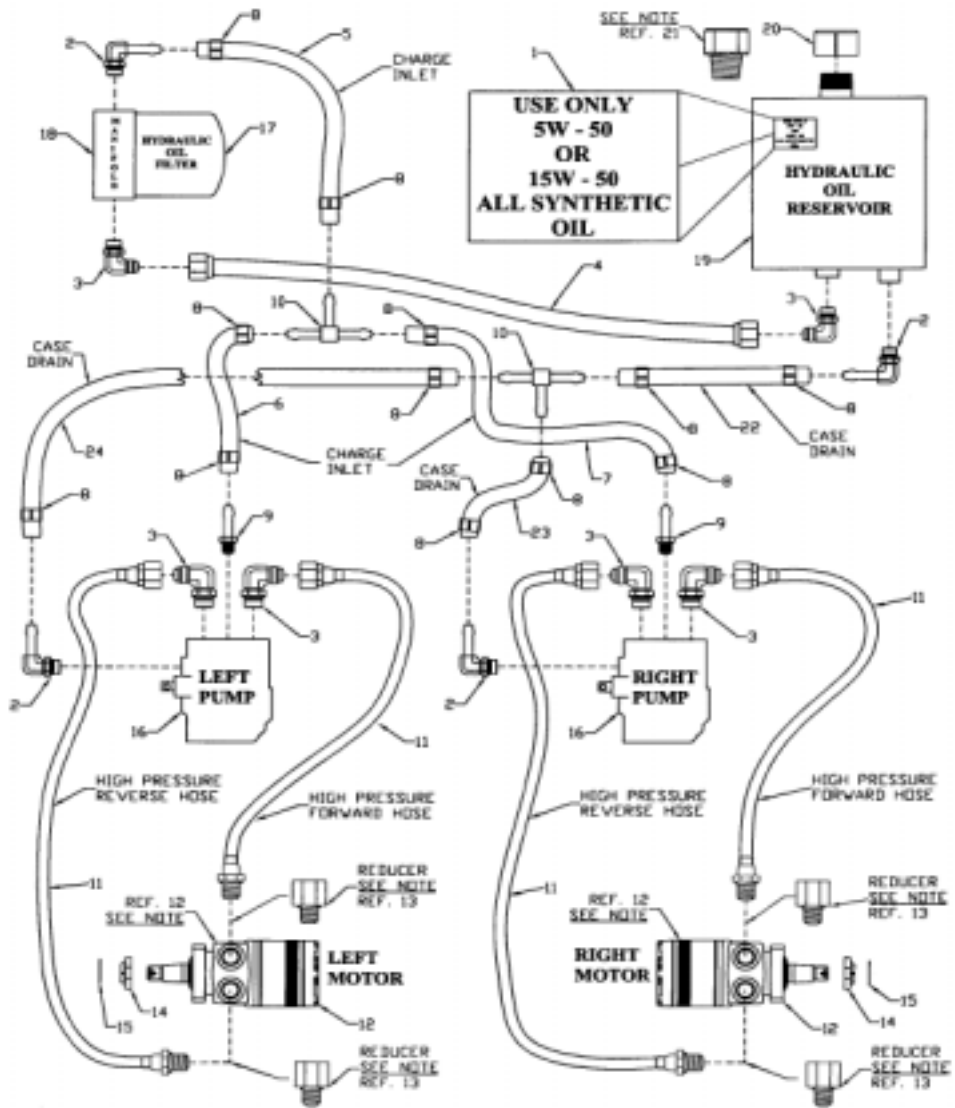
8
2
5
CHARGE INLET
SEE NOTE REF. 21
20
1
USE ONLY 5W - 50 OR 15W - 50 ALL SYNTHETIC OIL
18
HYDRAULIC OIL FILTER
17
8
HYDRAULIC OIL RESERVOIR
19
3
4
8
10
8
3
CASE DRAIN
10
2
8
8
24
6
8
22
CASE DRAIN
8
CHARGE INLET
7
8
CASE DRAIN
8
8
8
9
23
8
9
3
3
3
3
11
LEFT PUMP
RIGHT PUMP
2
2
16
16
11
HIGH PRESSURE REVERSE HOSE
HIGH PRESSURE FORWARD HOSE
HIGH PRESSURE REVERSE HOSE
HIGH PRESSURE FORWARD HOSE
11
11
REF. 12 SEE NOTE
REDUCER SEE NOTE REF. 13
REF. 12 SEE NOTE
REDUCER SEE NOTE REF. 13
LEFT MOTOR
RIGHT MOTOR
14
15
12
12
14
15
REDUCER SEE NOTE REF. 13
REDUCER SEE NOTE REF. 13